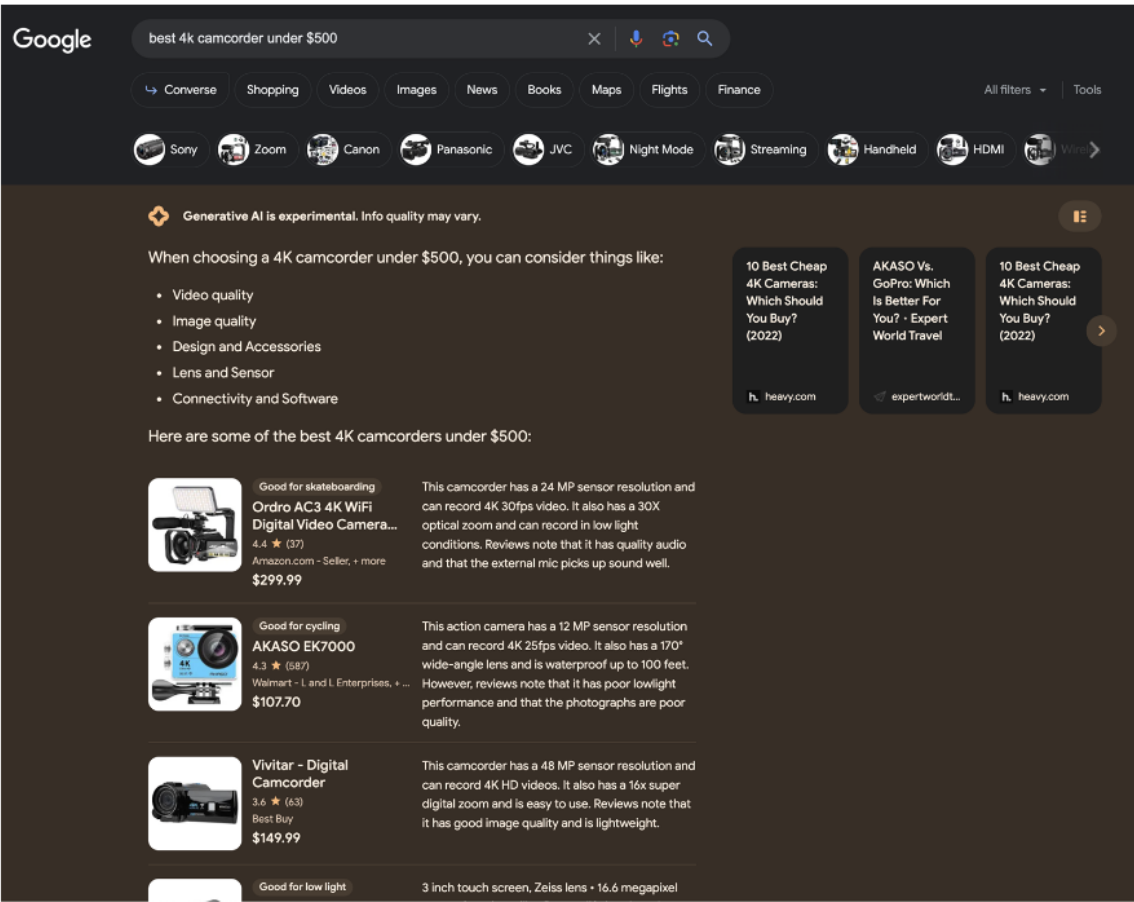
Google

best 4k camcorder under $500

Converse Shopping Videos Images News Books Maps Flights Finance

All filters Tools

Sony Zoom Canon Panasonic JVC Night Mode Streaming Handheld HDMI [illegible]

Generative AI is experimental. Info quality may vary.

When choosing a 4K camcorder under $500, you can consider things like:

- Video quality
- Image quality
- Design and Accessories
- Lens and Sensor
- Connectivity and Software

Here are some of the best 4K camcorders under $500:

Good for skateboarding
Ordro AC3 4K WiFi Digital Video Camera...
4.4 ★ (37)
Amazon.com - Seller, + more
$299.99

This camcorder has a 24 MP sensor resolution and can record 4K 30fps video. It also has a 30X optical zoom and can record in low light conditions. Reviews note that it has quality audio and that the external mic picks up sound well.

Good for cycling
AKASO EK7000
4.3 ★ (587)
Walmart - L and I. Enterprises, + ...
$107.70

This action camera has a 12 MP sensor resolution and can record 4K 25fps video. It also has a 170° wide-angle lens and is waterproof up to 100 feet. However, reviews note that it has poor lowlight performance and that the photographs are poor quality.

Vivitar - Digital Camcorder
3.6 ★ (63)
Best Buy
$149.99

This camcorder has a 48 MP sensor resolution and can record 4K HD videos. It also has a 16x super digital zoom and is easy to use. Reviews note that it has good image quality and is lightweight.

Good for low light

3 inch touch screen, Zeiss lens • 16.6 megapixel

10 Best Cheap 4K Cameras: Which Should You Buy? (2022)
heavy.com

AKASO Vs. GoPro: Which Is Better For You? - Expert World Travel
expertworldt...

10 Best Cheap 4K Cameras: Which Should You Buy? (2022)
heavy.com